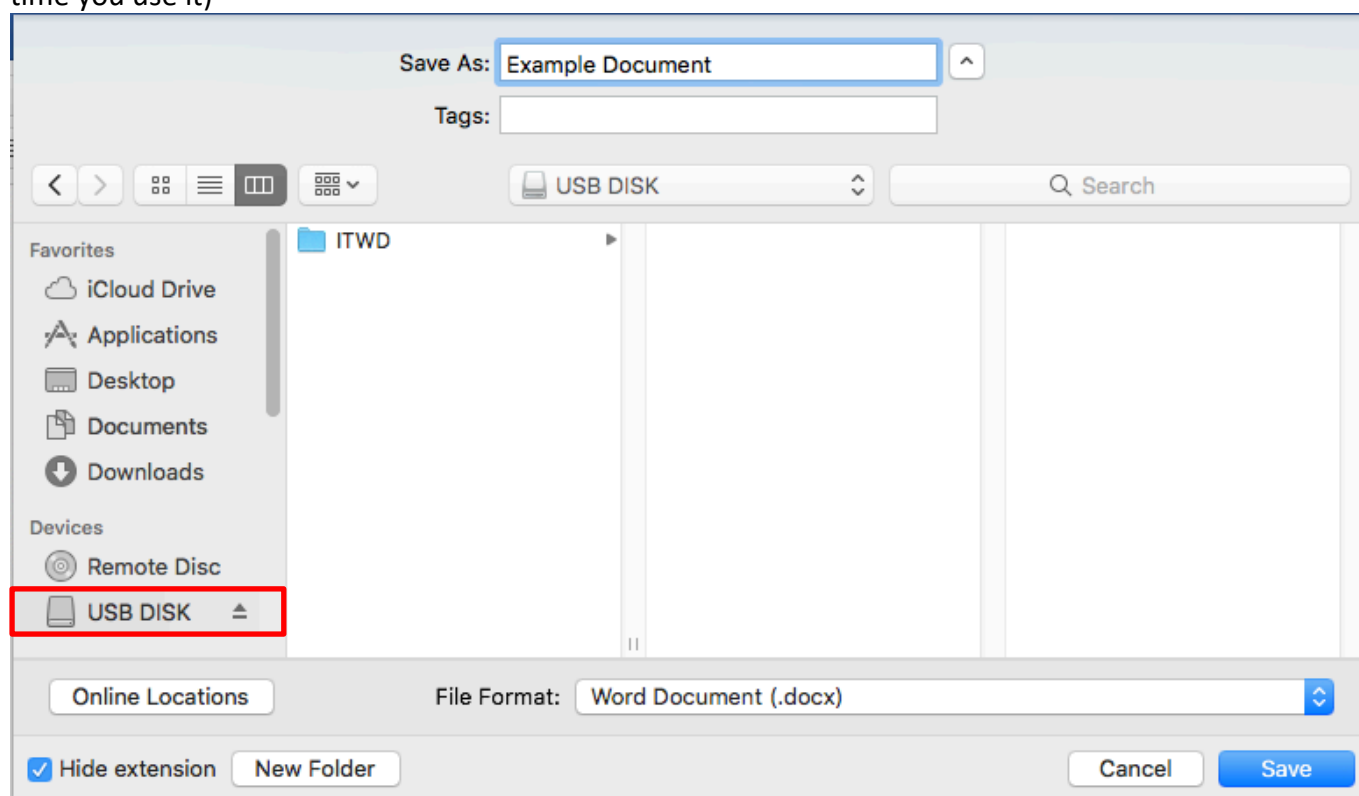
time you use it)

Save As: Example Document

Tags:

USB DISK

Search

Favorites

iCloud Drive

Applications

Desktop

Documents

Downloads

Devices

Remote Disc

USB DISK

ITWD

Online Locations

File Format: Word Document (.docx)

Hide extension

New Folder

Cancel

Save